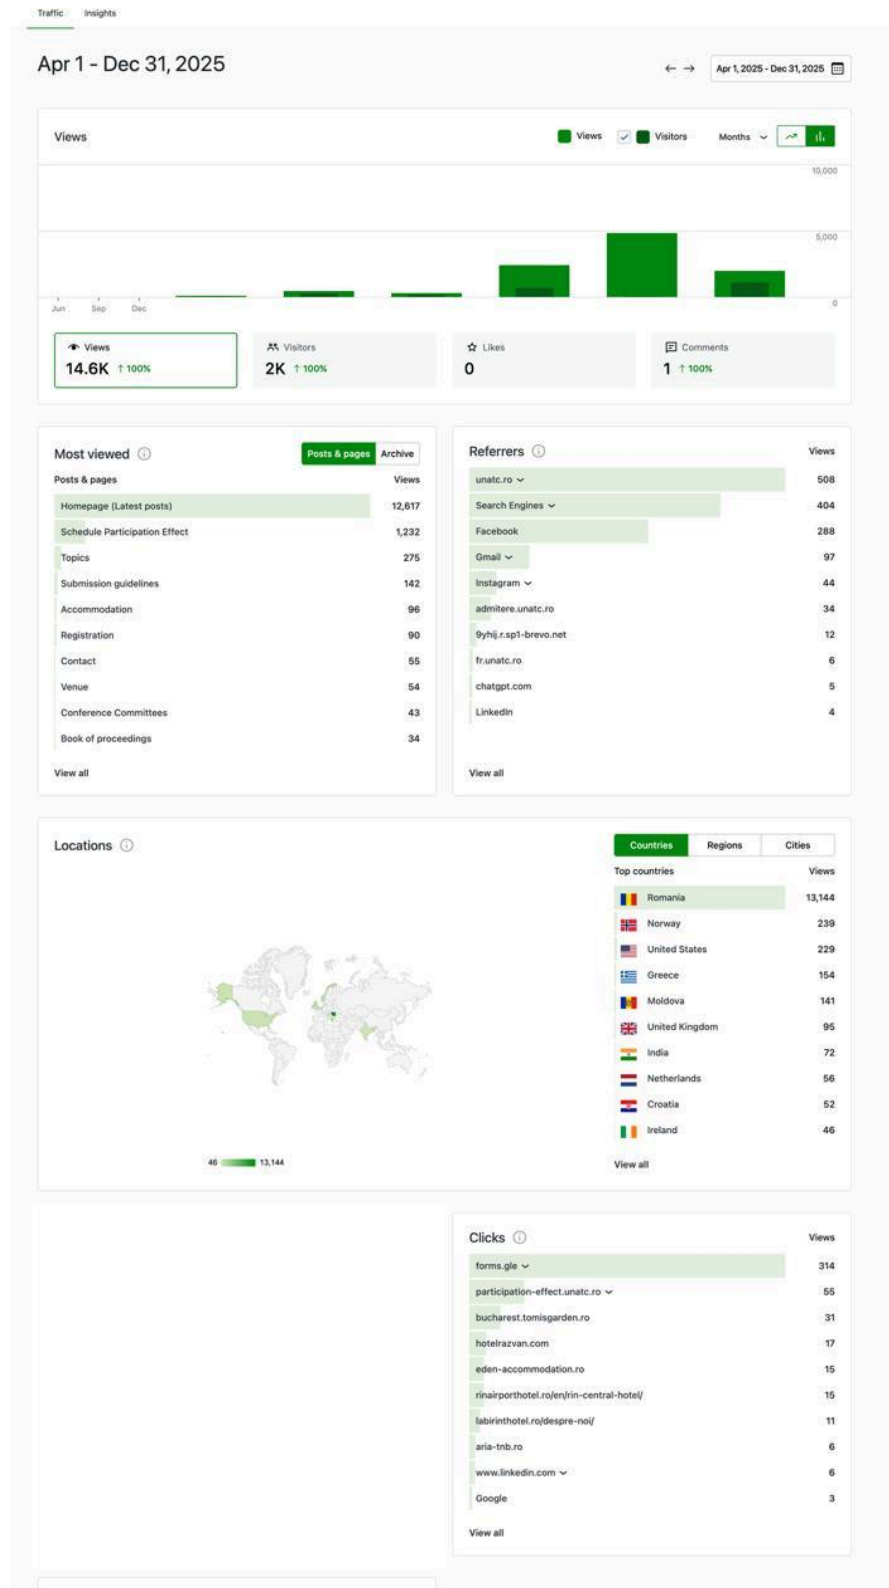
Traffic Insights

Apr 1 - Dec 31, 2025

← → Apr 1, 2025 - Dec 31, 2025

Views

Views Visitors Months

10,000
5,000
0

Jun Sep Dec

Views 14.6K ↑ 100%

Visitors 2K ↑ 100%

Likes 0

Comments 1 ↑ 100%

Most viewed

Posts & pages Archive

| Posts & pages | Views |
|---|---|
| Homepage (Latest posts) | 12,617 |
| Schedule Participation Effect | 1,232 |
| Topics | 275 |
| Submission guidelines | 142 |
| Accommodation | 96 |
| Registration | 90 |
| Contact | 55 |
| Venue | 54 |
| Conference Committees | 43 |
| Book of proceedings | 34 |

View all

Referrers

| | Views |
|---|---|
| unatc.ro | 508 |
| Search Engines | 404 |
| Facebook | 288 |
| Gmail | 97 |
| Instagram | 44 |
| admitere.unatc.ro | 34 |
| 9yhij.r.sp1-brevo.net | 12 |
| fr.unatc.ro | 6 |
| chatgpt.com | 5 |
| LinkedIn | 4 |

View all

Locations

Countries Regions Cities

| Top countries | Views |
|---|---|
| Romania | 13,144 |
| Norway | 239 |
| United States | 229 |
| Greece | 154 |
| Moldova | 141 |
| United Kingdom | 95 |
| India | 72 |
| Netherlands | 56 |
| Croatia | 52 |
| Ireland | 46 |

View all

46 13,144

Clicks

| | Views |
|---|---|
| forms.gle | 314 |
| participation-effect.unatc.ro | 55 |
| bucharest.tomisgarden.ro | 31 |
| hotelrazvan.com | 17 |
| eden-accommodation.ro | 15 |
| rinairporthotel.ro/en/rin-central-hotel/ | 15 |
| labirinthotel.ro/despre-noi/ | 11 |
| aria-tnb.ro | 6 |
| www.linkedin.com | 6 |
| Google | 3 |

View all